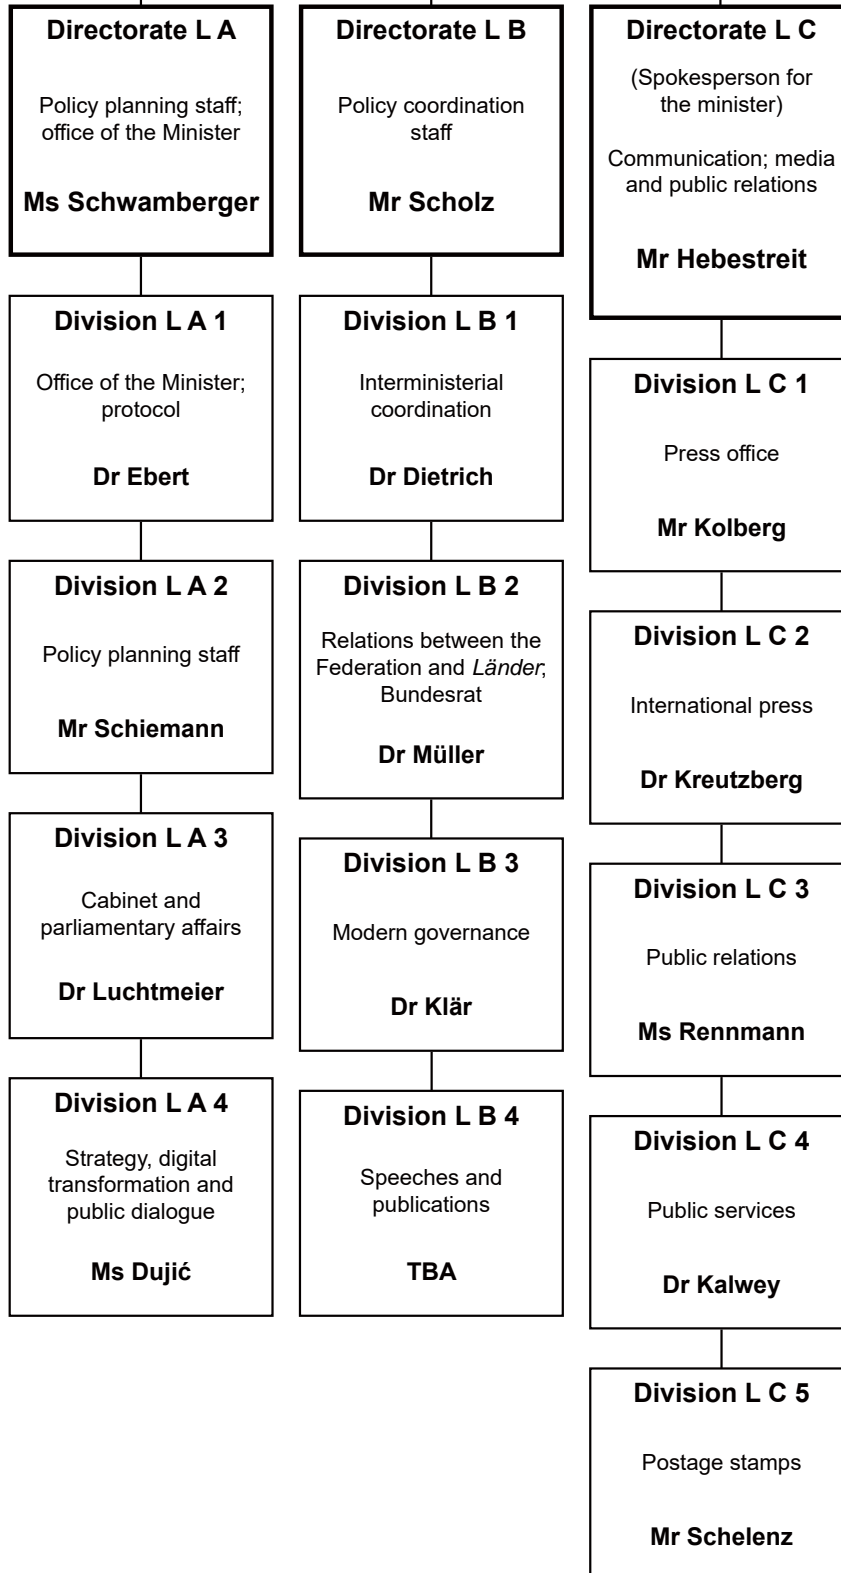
Directorate L A

Policy planning staff; office of the Minister

Ms Schwamberger

Division L A 1

Office of the Minister; protocol

Dr Ebert

Division L A 2

Policy planning staff

Mr Schiemann

Division L A 3

Cabinet and parliamentary affairs

Dr Luchtmeier

Division L A 4

Strategy, digital transformation and public dialogue

Ms Dujić

Directorate L B

Policy coordination staff

Mr Scholz

Division L B 1

Interministerial coordination

Dr Dietrich

Division L B 2

Relations between the Federation and Länder; Bundesrat

Dr Müller

Division L B 3

Modern governance

Dr Klär

Division L B 4

Speeches and publications

TBA

Directorate L C

(Spokesperson for the minister)

Communication; media and public relations

Mr Hebestreit

Division L C 1

Press office

Mr Kolberg

Division L C 2

International press

Dr Kreutzberg

Division L C 3

Public relations

Ms Rennmann

Division L C 4

Public services

Dr Kalwey

Division L C 5

Postage stamps

Mr Schelenz